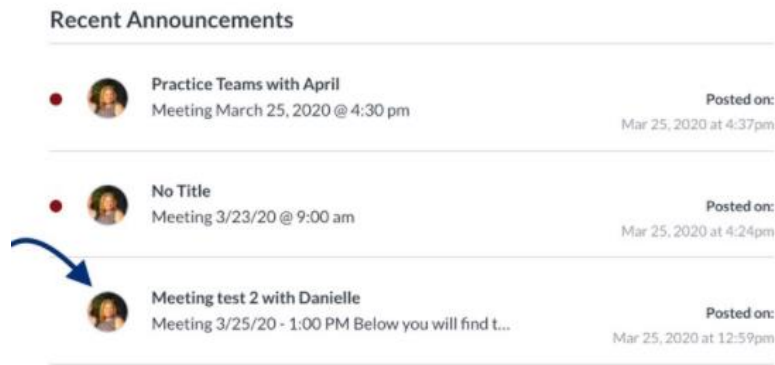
Recent Announcements

Practice Teams with April
Meeting March 25, 2020 @ 4:30 pm
Posted on:
Mar 25, 2020 at 4:37pm

No Title
Meeting 3/23/20 @ 9:00 am
Posted on:
Mar 25, 2020 at 4:24pm

Meeting test 2 with Danielle
Meeting 3/25/20 - 1:00 PM Below you will find t...
Posted on:
Mar 25, 2020 at 12:59pm